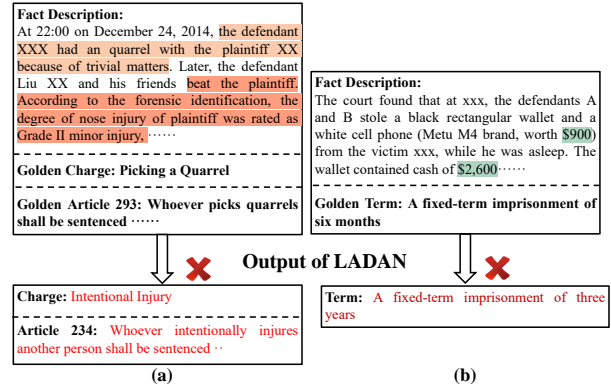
**Fact Description:**
At 22:00 on December 24, 2014, the defendant XXX had an quarrel with the plaintiff XX because of trivial matters. Later, the defendant Liu XX and his friends beat the plaintiff. According to the forensic identification, the degree of nose injury of plaintiff was rated as Grade II minor injury. ······

**Golden Charge: Picking a Quarrel**

**Golden Article 293: Whoever picks quarrels shall be sentenced** ······

**Fact Description:**
The court found that at xxx, the defendants A and B stole a black rectangular wallet and a white cell phone (Metu M4 brand, worth $900) from the victim xxx, while he was asleep. The wallet contained cash of $2,600······

**Golden Term: A fixed-term imprisonment of six months**

**Output of LADAN**

**Charge:** Intentional Injury

**Article 234:** Whoever intentionally injures another person shall be sentenced ··

**Term:** A fixed-term imprisonment of three years

**(a)**

**(b)**